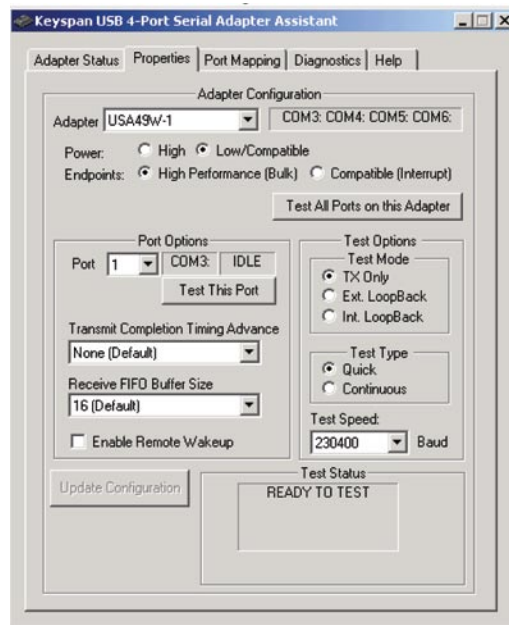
Keyspan USB 4-Port Serial Adapter Assistant

Adapter Status | Properties | Port Mapping | Diagnostics | Help

Adapter Configuration

Adapter USA49W-1

COM3: COM4: COM5: COM6:

Power: High Low/Compatible

Endpoints: High Performance (Bulk) Compatible (Interrupt)

Test All Ports on this Adapter

Port Options

Port 1 COM3: IDLE

Test This Port

Transmit Completion Timing Advance

None (Default)

Receive FIFO Buffer Size

16 (Default)

Enable Remote Wakeup

Test Options

Test Mode

TX Only

Ext. LoopBack

Int. LoopBack

Test Type

Quick

Continuous

Test Speed:

230400 Baud

Update Configuration

Test Status

READY TO TEST